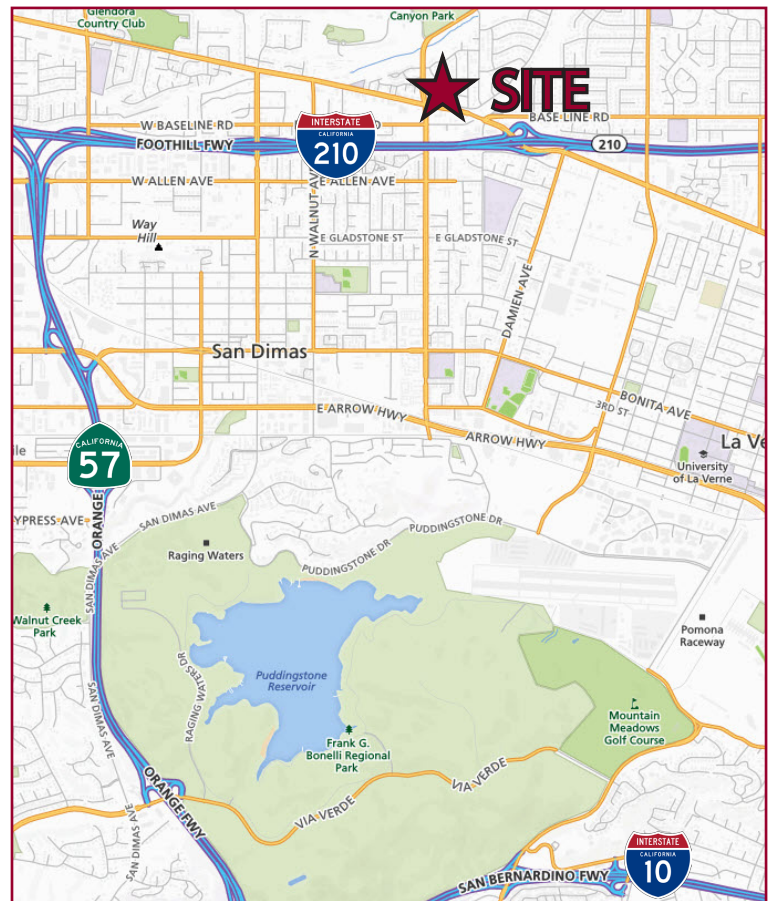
Glendora Country Club

Canyon Park

SITE

W BASELINE RD

BASE LINE RD

INTERSTATE CALIFORNIA 210

FOOTHILL FWY

210

W ALLEN AVE

E ALLEN AVE

N WALNUT AVE

Way Hill

E GLADSTONE ST

E GLADSTONE ST

DAMIEN AVE

San Dimas

BONITA AVE

3RD ST

E ARROW HWY

ARROW HWY

La Ve

University of La Verne

CALIFORNIA 57

le

YPRESS AVE

ORANGE

SAN DIMAS AVE

Raging Waters

PUDDINGSTONE DR

PUDDINGSTONE DR

Walnut Creek Park

SAN DIMAS AVE

RAGING WATERS DR

Puddingstone Reservoir

Pomona Raceway

Mountain Meadows Golf Course

Frank G. Bonelli Regional Park

VIA VERDE

VIA VERDE

ORANGE FWY

SAN DIMAS AVE

INTERSTATE CALIFORNIA 10

SAN BERNARDINO FWY